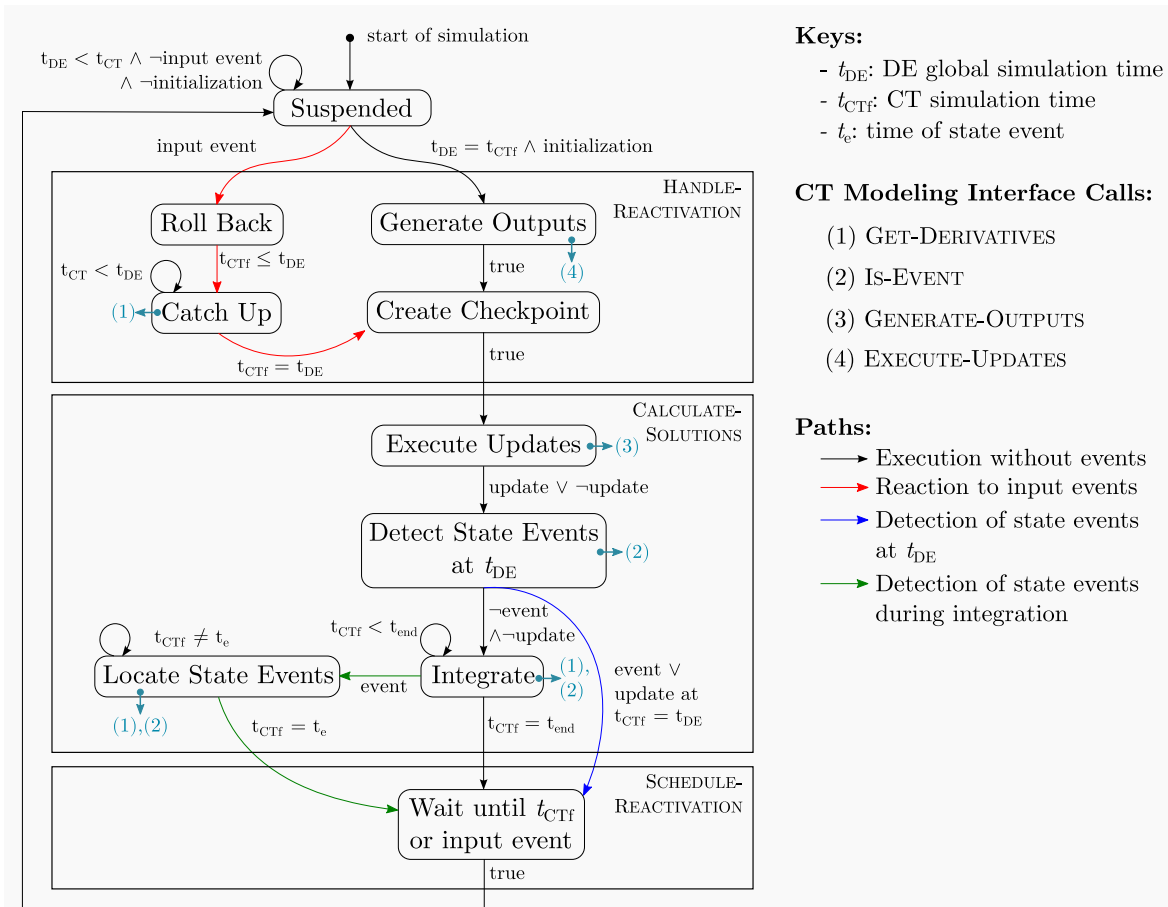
start of simulation

$t_{DE} < t_{CT} \wedge \neg$input event $\wedge \neg$initialization

Suspended

input event

$t_{DE} = t_{CTf} \wedge$ initialization

HANDLE-REACTIVATION

Roll Back

Generate Outputs

$t_{CTf} \leq t_{DE}$

$t_{CT} < t_{DE}$

true

(4)

(1)

Catch Up

Create Checkpoint

true

$t_{CTf} = t_{DE}$

CALCULATE-SOLUTIONS

Execute Updates

(3)

update $\vee \neg$update

Detect State Events at $t_{DE}$

(2)

$\neg$event $\wedge\neg$update

$t_{CTf} \neq t_e$

$t_{CTf} < t_{end}$

Locate State Events

event

Integrate

(1), (2)

event $\vee$ update at $t_{CTf} = t_{DE}$

(1),(2)

$t_{CTf} = t_e$

$t_{CTf} = t_{end}$

SCHEDULE-REACTIVATION

Wait until $t_{CTf}$ or input event

true

Keys:

- $t_{DE}$: DE global simulation time
- $t_{CTf}$: CT simulation time
- $t_e$: time of state event

CT Modeling Interface Calls:

(1) GET-DERIVATIVES

(2) IS-EVENT

(3) GENERATE-OUTPUTS

(4) EXECUTE-UPDATES

Paths:

Execution without events

Reaction to input events

Detection of state events at $t_{DE}$

Detection of state events during integration